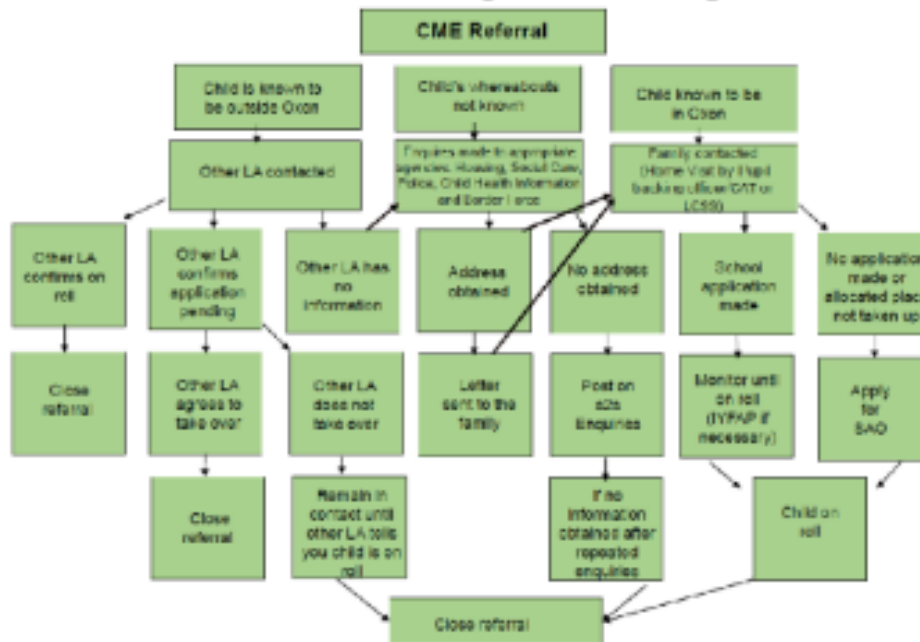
CME Referral

Child is known to be outside Oxon

Child's whereabouts not known

Child known to be in Oxon

Other LA contacted

Enquires made to appropriate agencies: Housing, Social Care, Police, Child Health Information and Border Force

Family contacted (Home Visit by Pupil tracking officer/CAT or LCSS)

Other LA confirms on roll

Other LA confirms application pending

Other LA has no information

Address obtained

No address obtained

School application made

No application made or allocated place not taken up

Close referral

Other LA agrees to take over

Other LA does not take over

Letter sent to the family

Post on s2s Enquiries

Monitor until on roll (IYFAP if necessary)

Apply for SAO

Close referral

Remain in contact until other LA tells you child is on roll

If no information obtained after repeated enquiries

Child on roll

Close referral